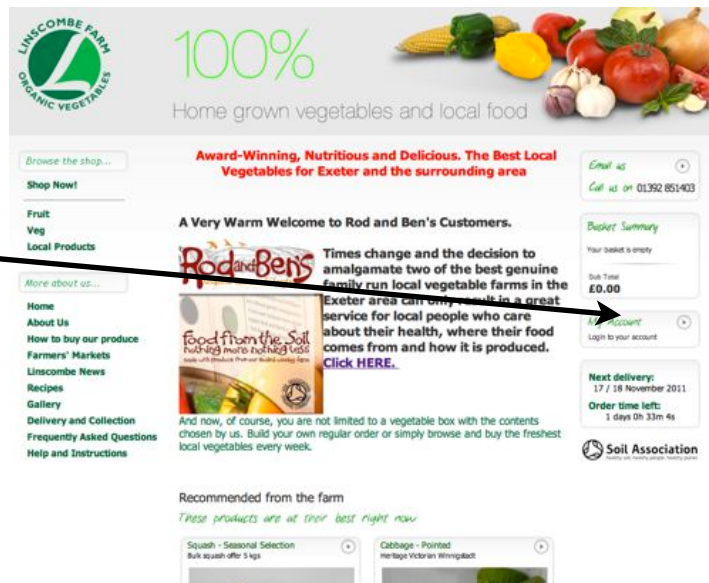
LINSCOMBE FARM ORGANIC VEGETABLES

100%

Home grown vegetables and local food

Browse the shop...

Shop Now!

Fruit
Veg
Local Products

More about us...

Home
About Us
How to buy our produce
Farmers' Markets
Linscombe News
Recipes
Gallery
Delivery and Collection
Frequently Asked Questions
Help and Instructions

Award-Winning, Nutritious and Delicious. The Best Local Vegetables for Exeter and the surrounding area

A Very Warm Welcome to Rod and Ben's Customers.

Rod and Ben's

Food from the Soil nothing more nothing less

Times change and the decision to amalgamate two of the best genuine family run local vegetable farms in the Exeter area can only result in a great service for local people who care about their health, where their food comes from and how it is produced. Click HERE.

And now, of course, you are not limited to a vegetable box with the contents chosen by us. Build your own regular order or simply browse and buy the freshest local vegetables every week.

Recommended from the farm

These products are at their best right now

Squash - Seasonal Selection
Bulk squash offer 5 kgs

Cabbage - Pointed
Heritage Victorian Winnigstadt

Email us
Call us on 01392 851403

Basket Summary
Your basket is empty
Sub Total
£0.00

My Account
Login to your account

Next delivery:
17 / 18 November 2011
Order time left:
1 days 0h 33m 4s

Soil Association